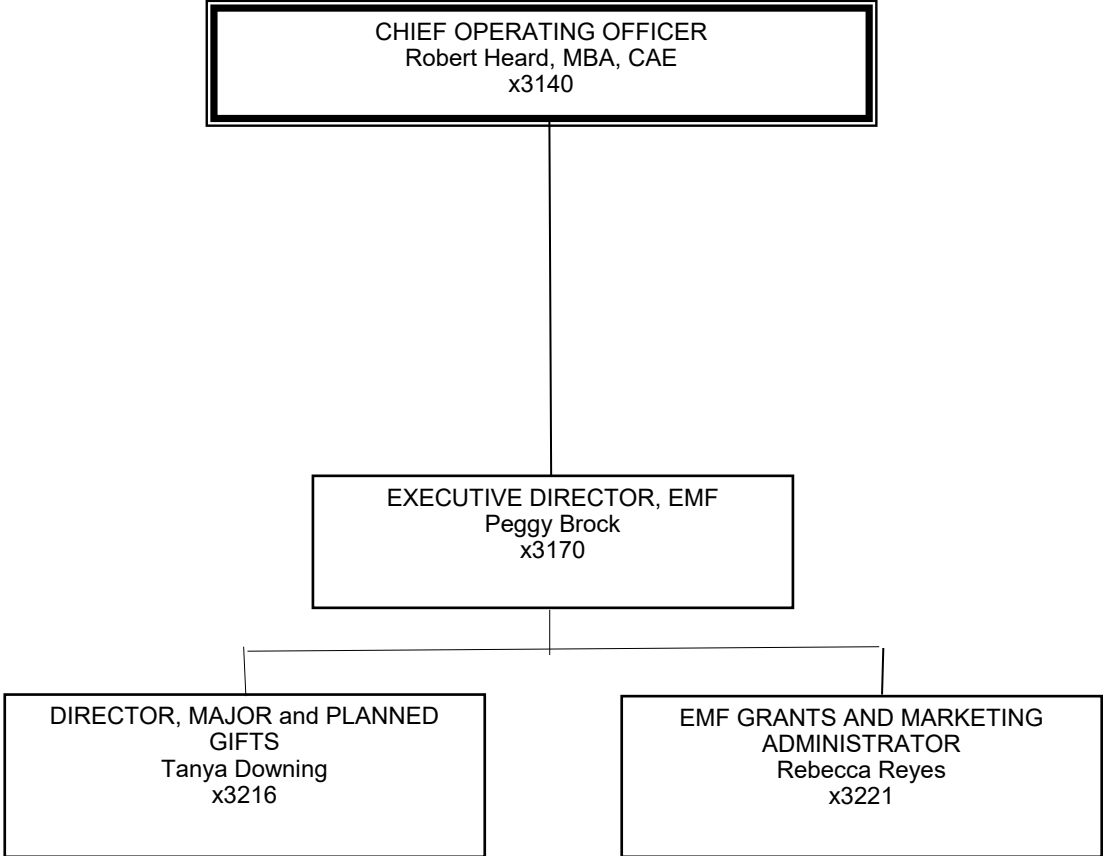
CHIEF OPERATING OFFICER
Robert Heard, MBA, CAE
x3140

EXECUTIVE DIRECTOR, EMF
Peggy Brock
x3170

DIRECTOR, MAJOR and PLANNED GIFTS
Tanya Downing
x3216

EMF GRANTS AND MARKETING ADMINISTRATOR
Rebecca Reyes
x3221